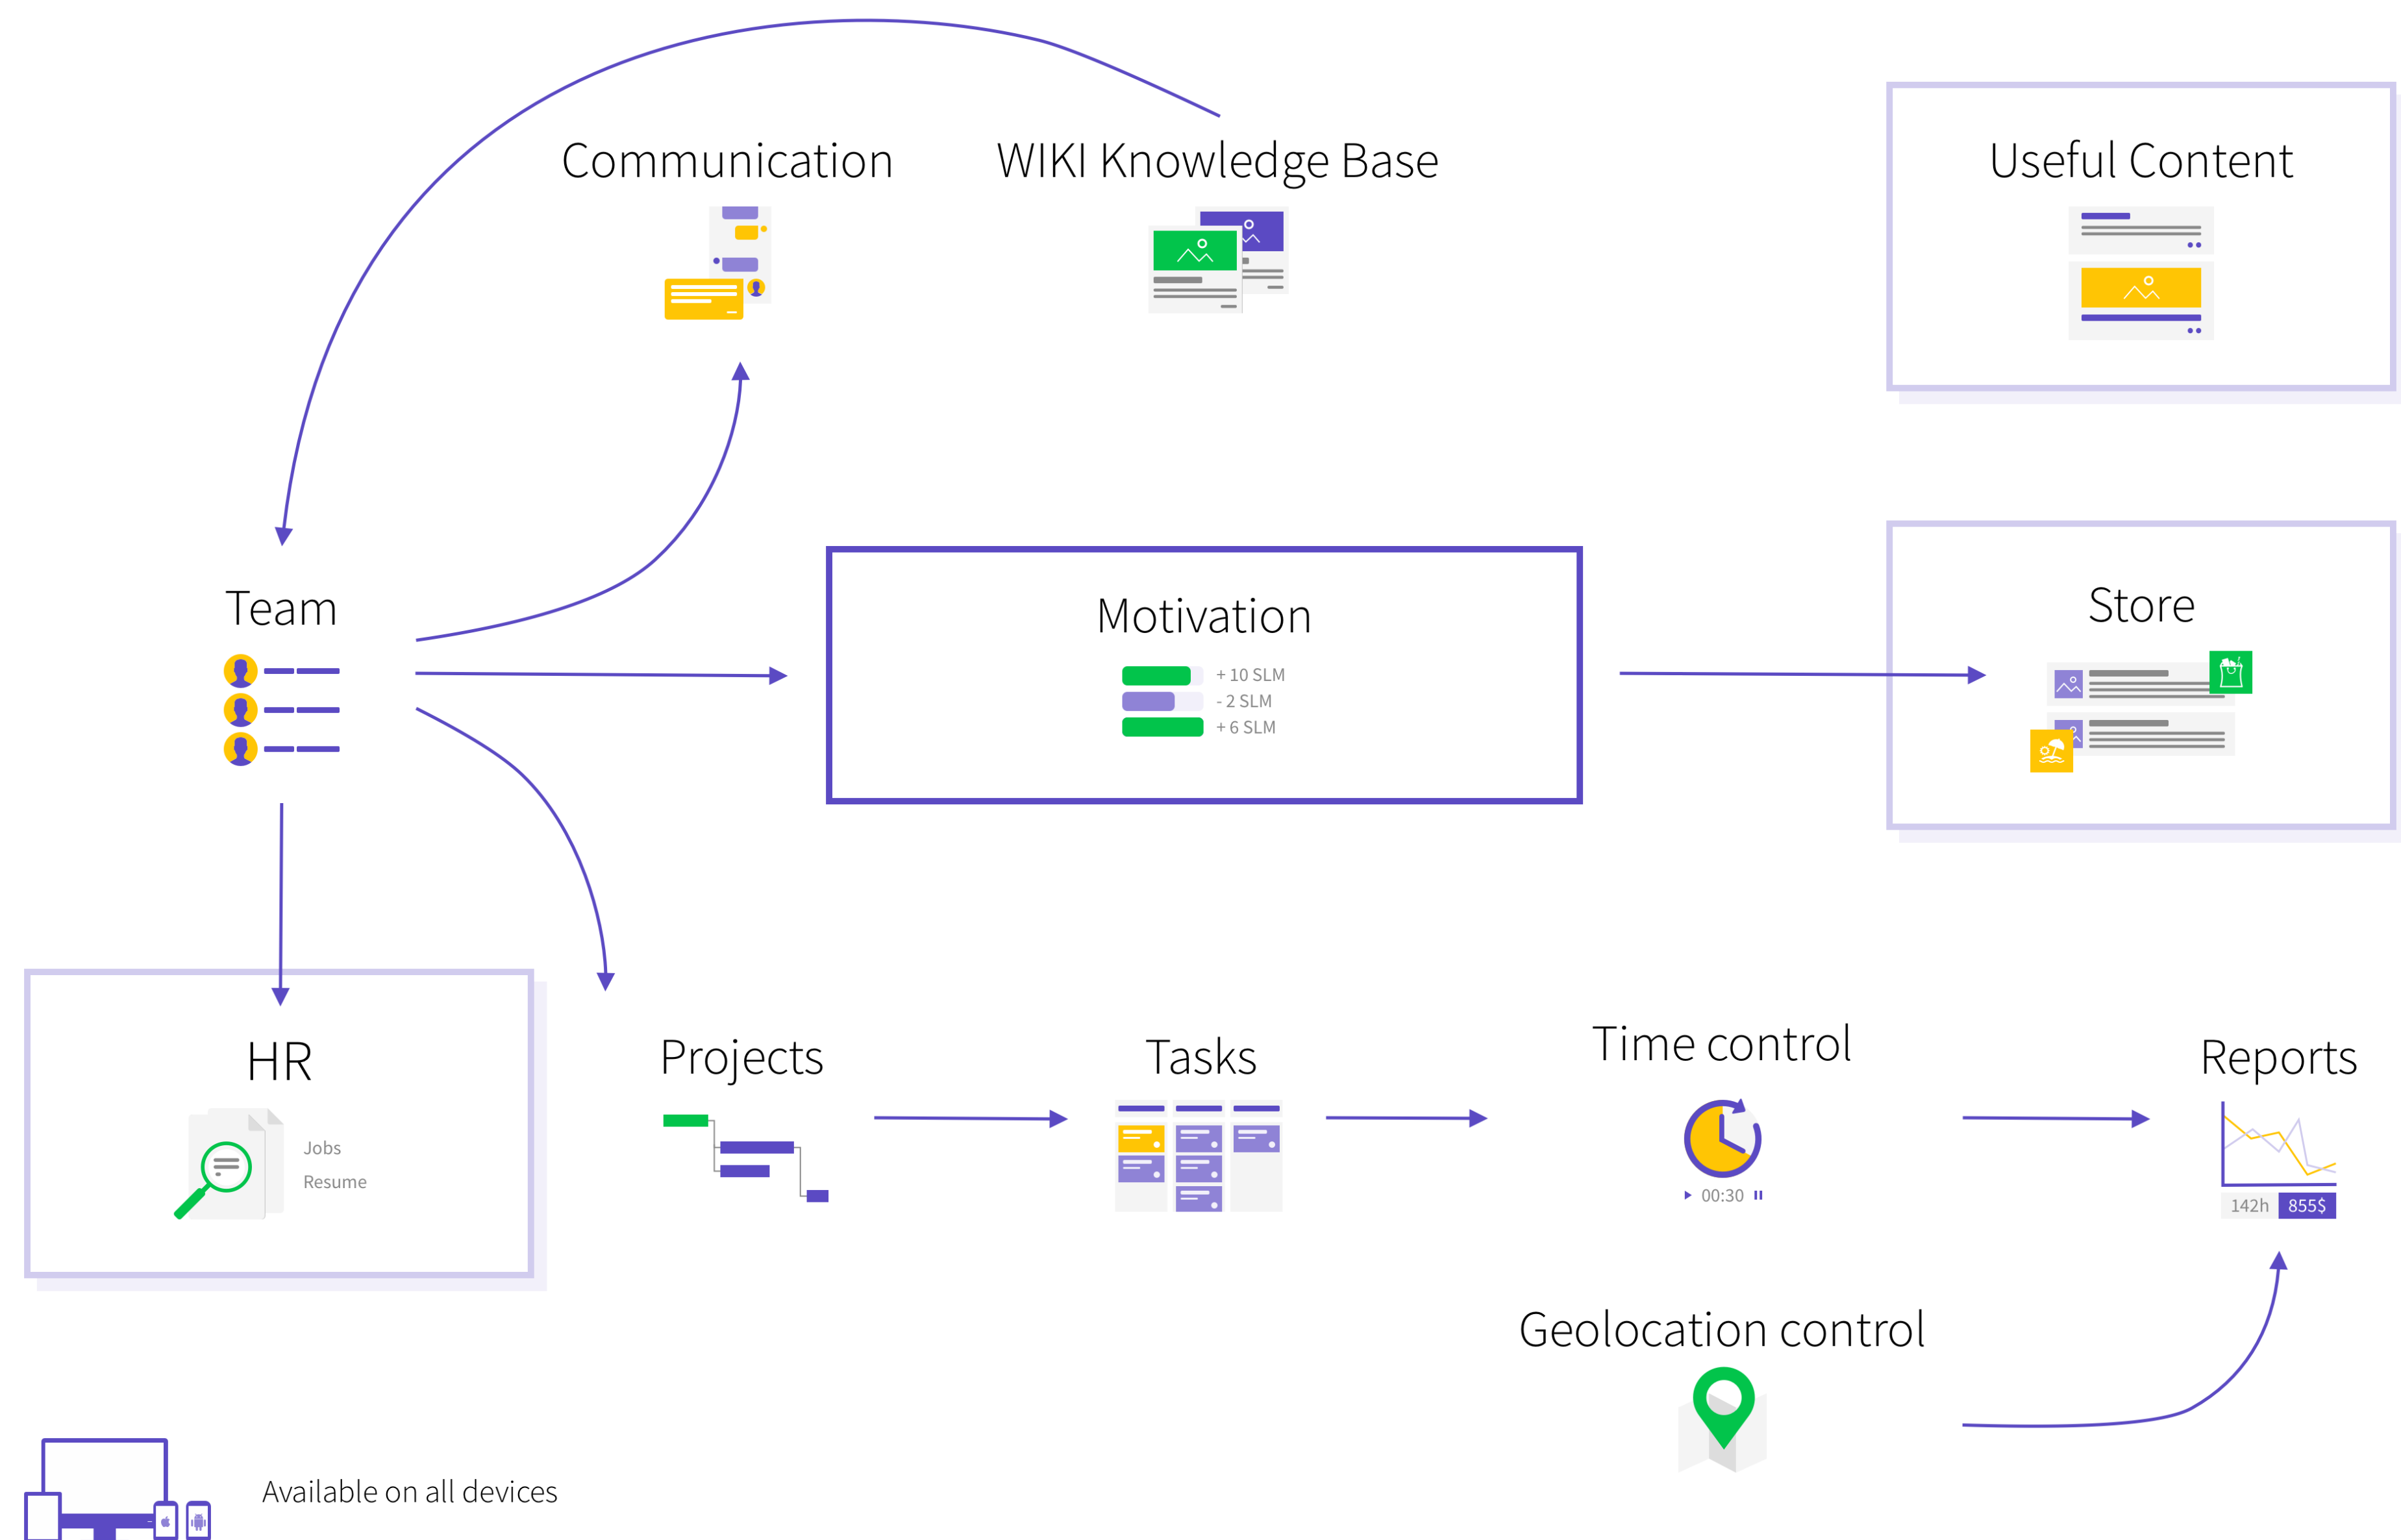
Communication

WIKI Knowledge Base

Useful Content

Team

Motivation

+ 10 SLM
- 2 SLM
+ 6 SLM

Store

HR

Jobs
Resume

Projects

Tasks

Time control

00:30

Reports

142h 855$

Geolocation control

Available on all devices